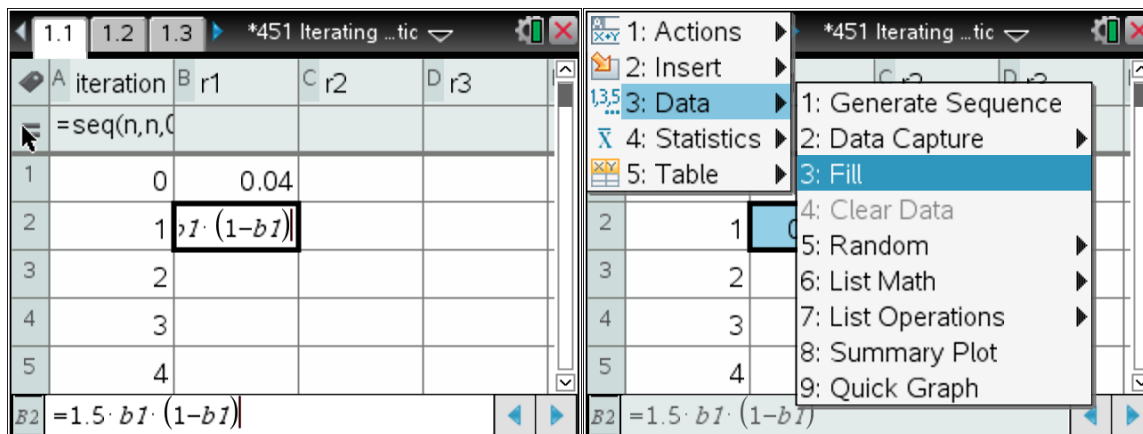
1.1 | 1.2 | 1.3 | *451 Iterating ...tic

| A iteration | B r1 | C r2 | D r3 |
|---|---|---|---|
| =seq(n,n,( | | | |
| 1 | 0 | 0.04 | | |
| 2 | 1 | $\cdot b1\cdot(1-b1)$ | | |
| 3 | 2 | | | |
| 4 | 3 | | | |
| 5 | 4 | | | |

B2 $=1.5\cdot b1\cdot(1-b1)$

1: Actions
2: Insert
3: Data
4: Statistics
5: Table

*451 Iterating ...tic

1: Generate Sequence
2: Data Capture
3: Fill
4: Clear Data
5: Random
6: List Math
7: List Operations
8: Summary Plot
9: Quick Graph

| 2 | 1 |
|---|---|
| 3 | 2 |
| 4 | 3 |
| 5 | 4 |

B2 $=1.5\cdot b1\cdot(1-b1)$